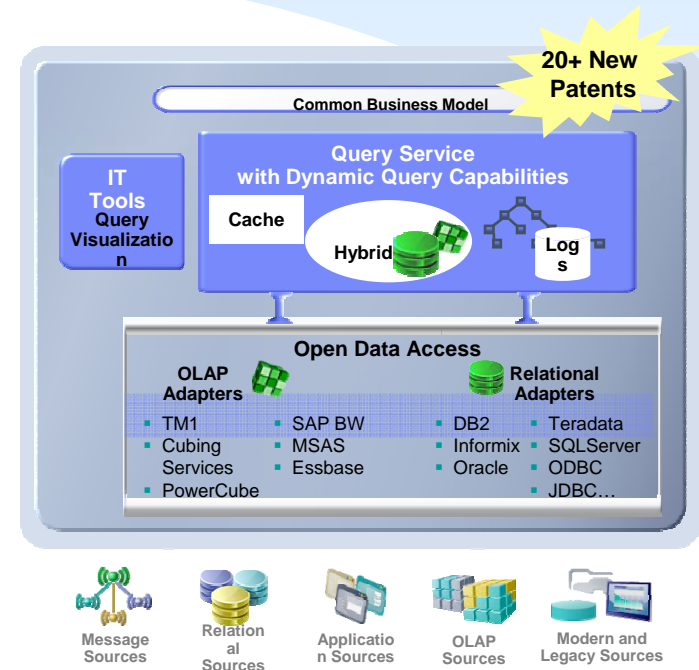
20+ New Patents

Common Business Model

IT Tools Query Visualizatio n

Query Service with Dynamic Query Capabilities

Cache

Hybrid

Log s

Open Data Access

OLAP Adapters

Relational Adapters

- TM1
- Cubing Services
- PowerCube

- SAP BW
- MSAS
- Essbase

- DB2
- Informix
- Oracle

- Teradata
- SQLServer
- ODBC
- JDBC…

Message Sources

Relation al Sources

Applicatio n Sources

OLAP Sources

Modern and Legacy Sources